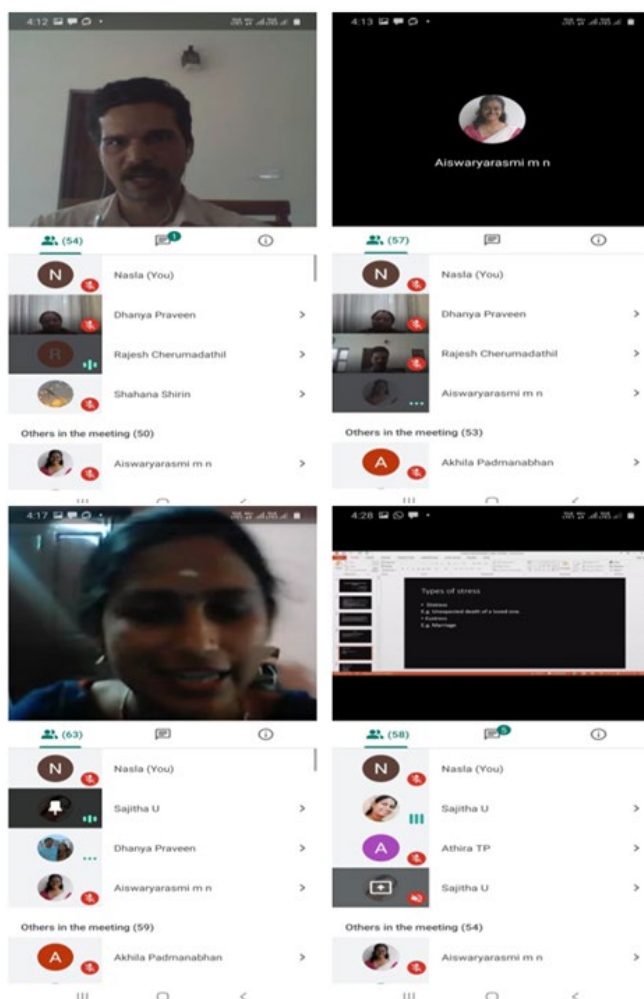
4:12

(54)

N Nasla (You)

Dhanya Praveen

R Rajesh Cherumadathil

Shahana Shirin

Others in the meeting (50)

Aiswaryarasmi m n

4:13

Aiswaryarasmi m n

(57)

N Nasla (You)

Dhanya Praveen

Rajesh Cherumadathil

Aiswaryarasmi m n

Others in the meeting (53)

A Akhila Padmanabhan

4:17

(63)

N Nasla (You)

Sajitha U

Dhanya Praveen

Aiswaryarasmi m n

Others in the meeting (59)

A Akhila Padmanabhan

4:28

Types of stress

• Distress

E.g. Unexpected death of a loved one.

• Eustress

E.g. Marriage

(58)

N Nasla (You)

Sajitha U

A Athira TP

Sajitha U

Others in the meeting (54)

Aiswaryarasmi m n